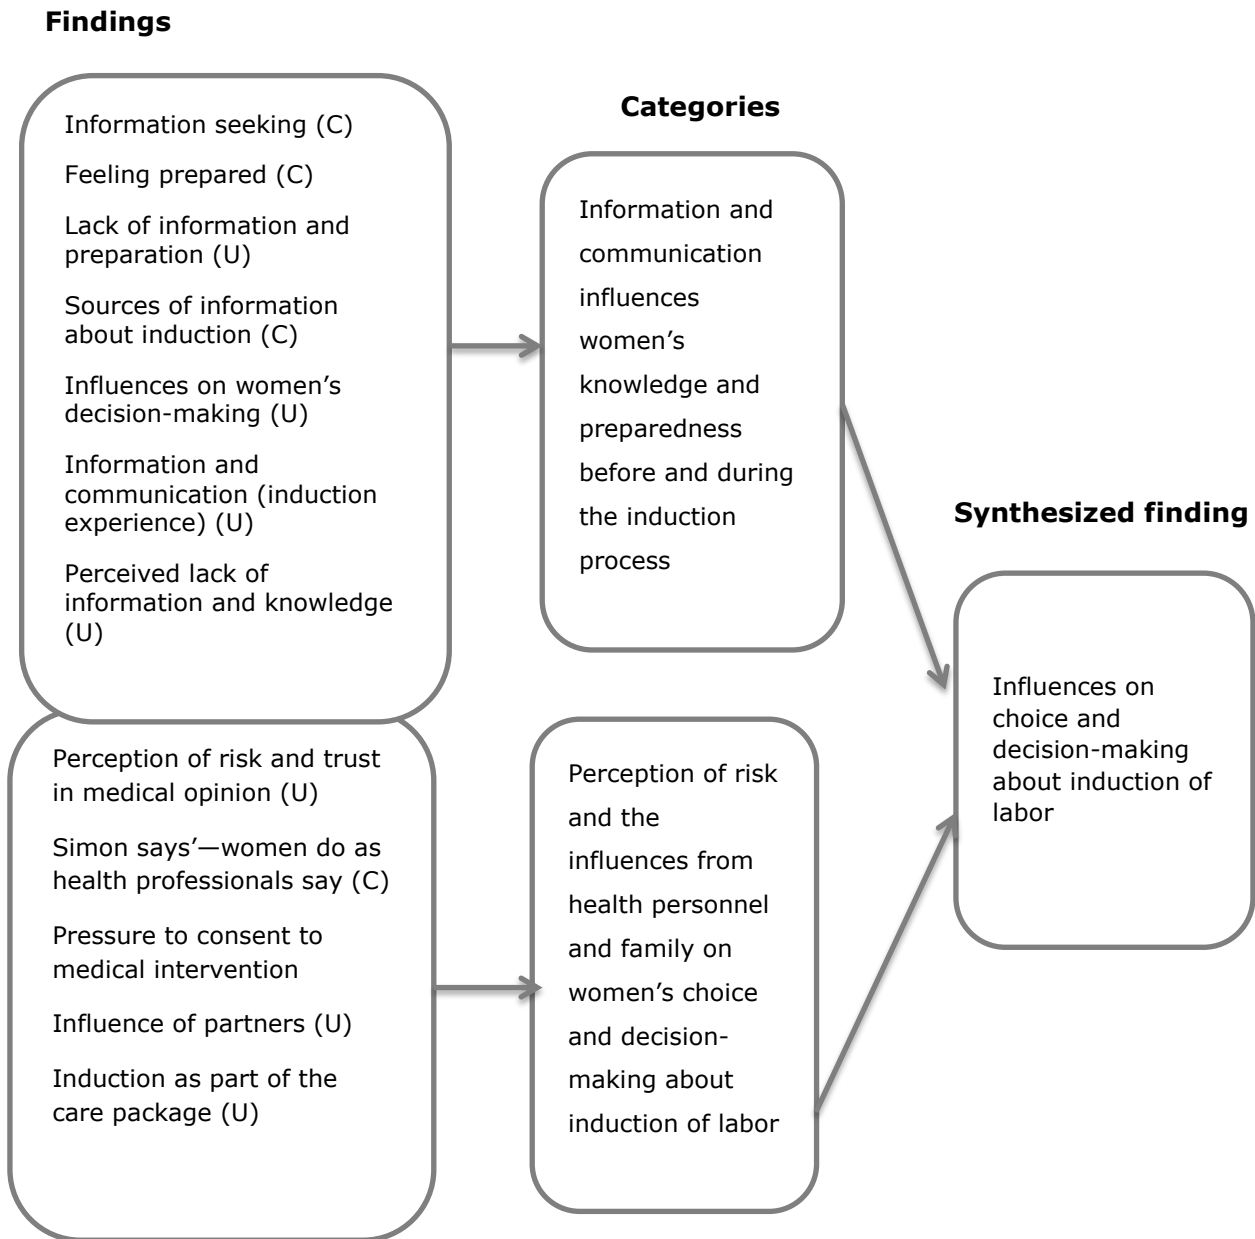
**Findings**

Information seeking (C)

Feeling prepared (C)

Lack of information and preparation (U)

Sources of information about induction (C)

Influences on women's decision-making (U)

Information and communication (induction experience) (U)

Perceived lack of information and knowledge (U)

Perception of risk and trust in medical opinion (U)

Simon says'—women do as health professionals say (C)

Pressure to consent to medical intervention

Influence of partners (U)

Induction as part of the care package (U)

**Categories**

Information and communication influences women's knowledge and preparedness before and during the induction process

Perception of risk and the influences from health personnel and family on women's choice and decision-making about induction of labor

**Synthesized finding**

Influences on choice and decision-making about induction of labor